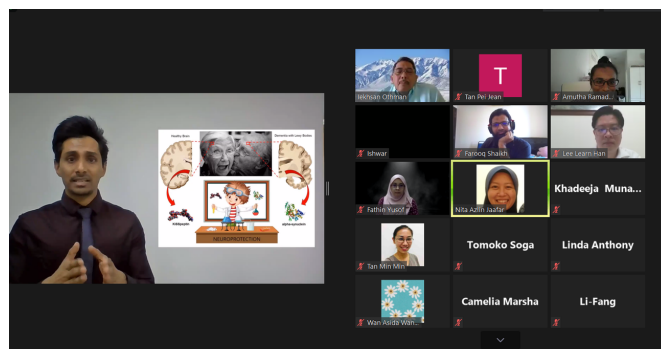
Healthy Brain
Dementia with Lewy Bodies
NEUROPROTECTION

Ikhsan Othman
T
Tan Pei Jean
Amutha Ramad...
Ishwar
Farooq Shaikh
Lee Learn-Han
Fathin Yusof
Nita Azlin Jaafar
Khadeeja Muna...
Tan Min Min
Tomoko Soga
Linda Anthony
Wan Asida Wan...
Camelia Marsha
Li-Fang